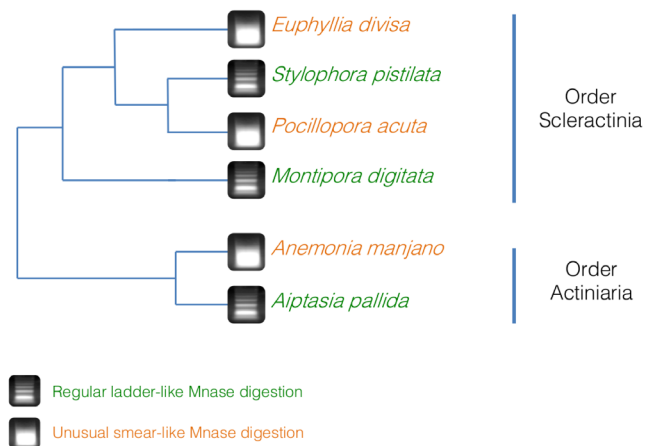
Euphyllia divisa

Stylophora pistilata

Pocillopora acuta

Montipora digitata

Order Scleractinia

Anemonia manjano

Aiptasia pallida

Order Actiniaria

Regular ladder-like Mnase digestion

Unusual smear-like Mnase digestion